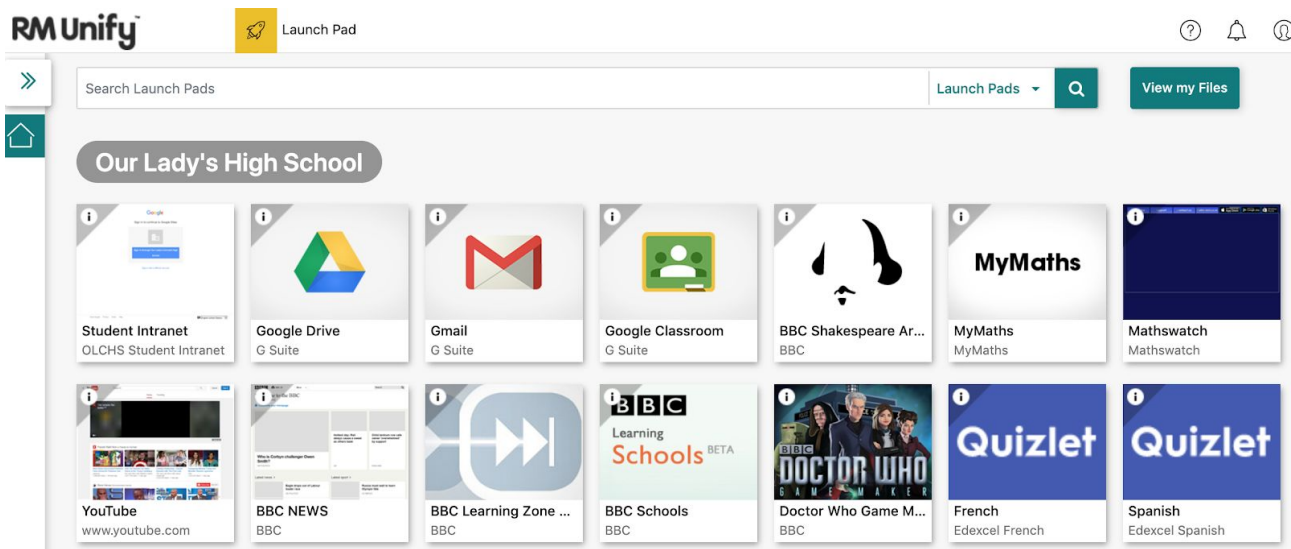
RM Unify

Launch Pad

Search Launch Pads

Launch Pads

View my Files

Our Lady's High School

Student Intranet
OLCHS Student Intranet

Google Drive
G Suite

Gmail
G Suite

Google Classroom
G Suite

BBC Shakespeare Ar...
BBC

MyMaths
MyMaths
MyMaths

Mathswatch
Mathswatch

YouTube
www.youtube.com

BBC NEWS
BBC

BBC Learning Zone ...
BBC

BBC Learning Schools BETA

BBC Schools
BBC

BBC DOCTOR WHO GAME MAKER

Doctor Who Game M...
BBC

Quizlet

French
Edexcel French

Quizlet

Spanish
Edexcel Spanish